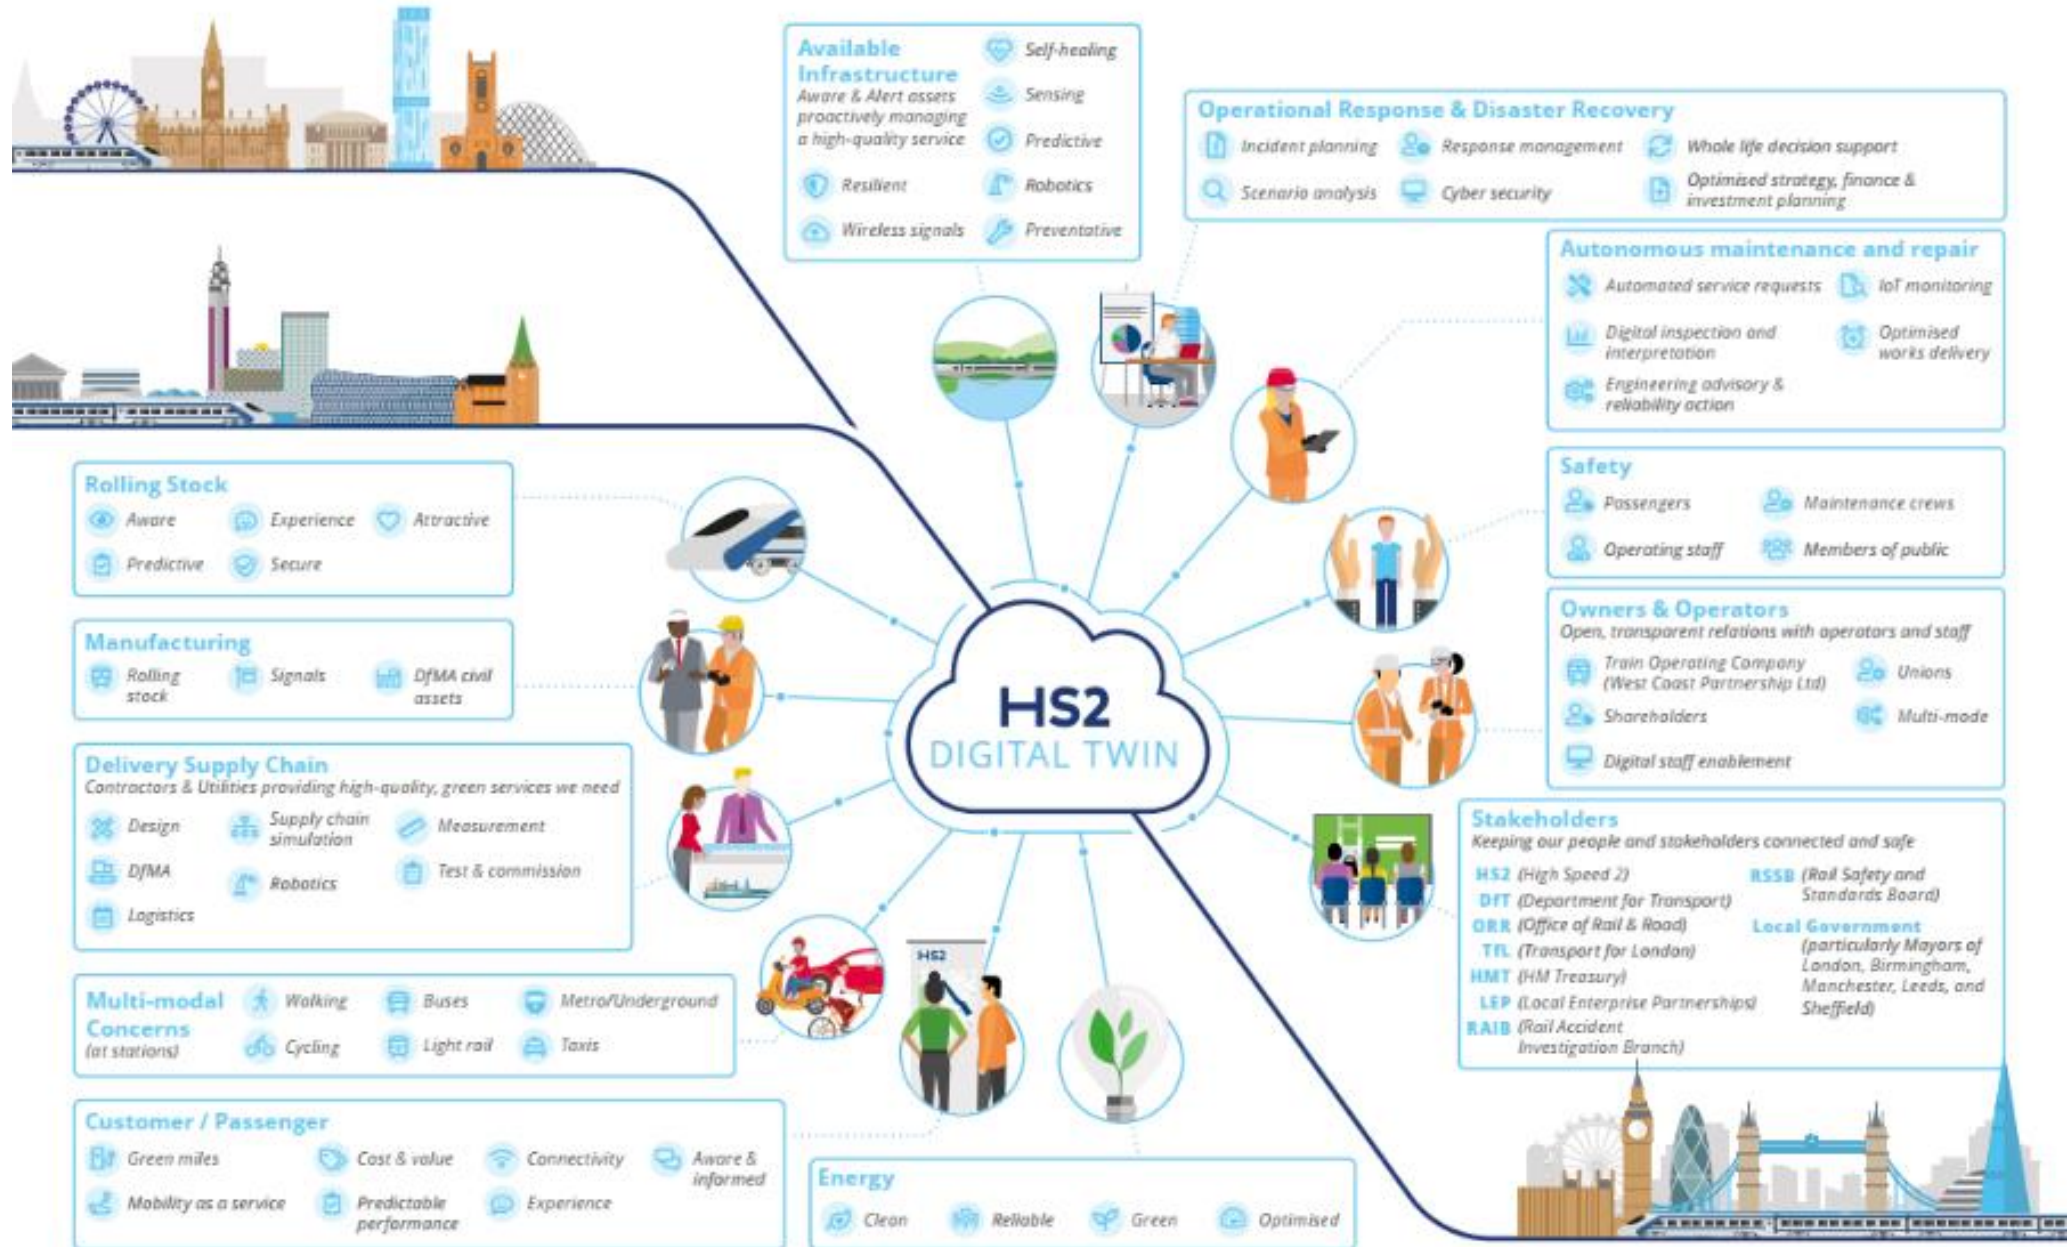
Available Infrastructure
Aware & Alert assets proactively managing a high-quality service
Self-healing
Sensing
Predictive
Resilient
Robotics
Wireless signals
Preventative

Operational Response & Disaster Recovery
Incident planning
Response management
Whole life decision support
Scenario analysis
Cyber security
Optimised strategy, finance & investment planning

Autonomous maintenance and repair
Automated service requests
IoT monitoring
Digital inspection and interpretation
Optimised works delivery
Engineering advisory & reliability action

Safety
Passengers
Maintenance crews
Operating staff
Members of public

Owners & Operators
Open, transparent relations with operators and staff
Train Operating Company (West Coast Partnership Ltd)
Unions
Shareholders
Multi-mode
Digital staff enablement

Stakeholders
Keeping our people and stakeholders connected and safe
HS2 (High Speed 2)
DfT (Department for Transport)
ORR (Office of Rail & Road)
TfL (Transport for London)
HMT (HM Treasury)
LEP (Local Enterprise Partnerships)
RAIB (Rail Accident Investigation Branch)
RSSB (Rail Safety and Standards Board)
Local Government (particularly Mayors of London, Birmingham, Manchester, Leeds, and Sheffield)

HS2
DIGITAL TWIN

Rolling Stock
Aware
Experience
Attractive
Predictive
Secure

Manufacturing
Rolling stock
Signals
DfMA civil assets

Delivery Supply Chain
Contractors & Utilities providing high-quality, green services we need
Design
Supply chain simulation
Measurement
DfMA
Robotics
Test & commission
Logistics

Multi-modal Concerns
(at stations)
Walking
Buses
Metro/Underground
Cycling
Light rail
Taxis

Customer / Passenger
Green miles
Cost & value
Connectivity
Aware & informed
Mobility as a service
Predictable performance
Experience

Energy
Clean
Reliable
Green
Optimised

HS2